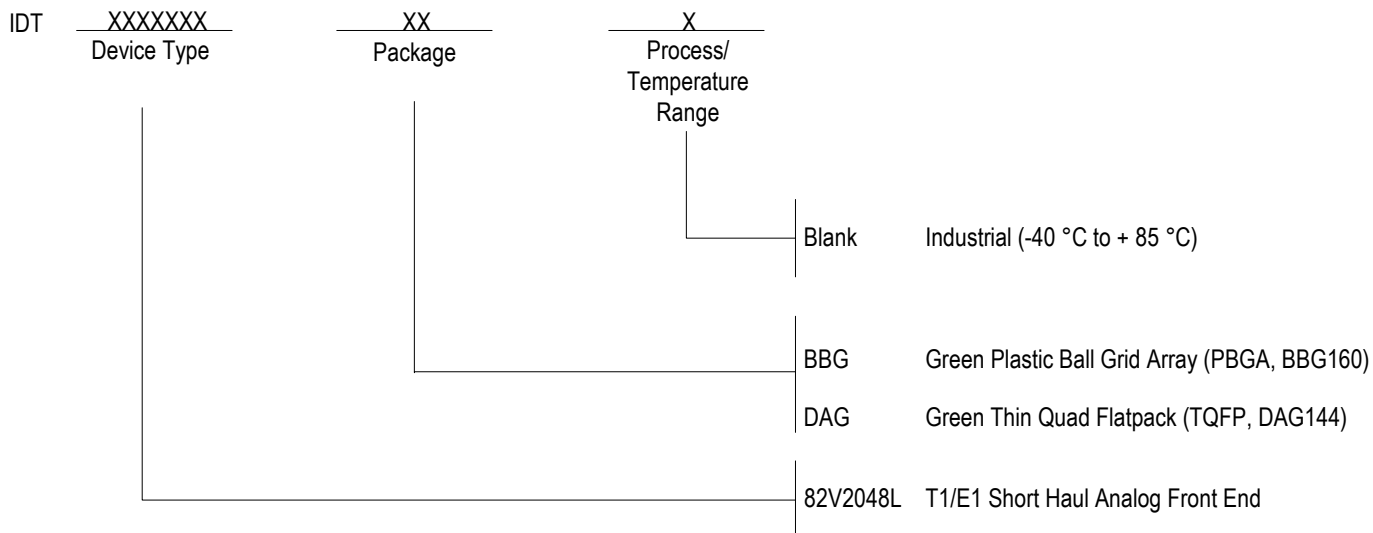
IDT XXXXXXX
Device Type

XX
Package

X
Process/
Temperature
Range

Blank Industrial (-40 °C to + 85 °C)

BBG Green Plastic Ball Grid Array (PBGA, BBG160)

DAG Green Thin Quad Flatpack (TQFP, DAG144)

82V2048L T1/E1 Short Haul Analog Front End